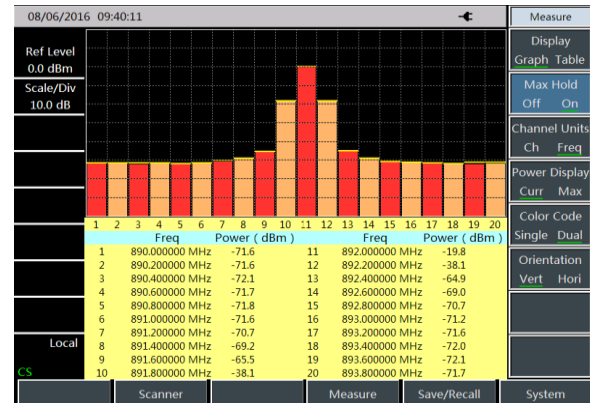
08/06/2016 09:40:11

Measure

Ref Level
0.0 dBm
Scale/Div
10.0 dB

Display
Graph Table

Max Hold
Off On

Channel Units
Ch Freq

Power Display
Curr Max

Color Code
Single Dual

Orientation
Vert Hori

1 2 3 4 5 6 7 8 9 10 11 12 13 14 15 16 17 18 19 20

| | Freq | Power ( dBm ) | | Freq | Power ( dBm ) |
|---|---|---|---|---|---|
| 1 | 890.000000 MHz | -71.6 | 11 | 892.000000 MHz | -19.8 |
| 2 | 890.200000 MHz | -71.6 | 12 | 892.200000 MHz | -38.1 |
| 3 | 890.400000 MHz | -72.1 | 13 | 892.400000 MHz | -64.9 |
| 4 | 890.600000 MHz | -71.7 | 14 | 892.600000 MHz | -69.0 |
| 5 | 890.800000 MHz | -71.8 | 15 | 892.800000 MHz | -70.7 |
| 6 | 891.000000 MHz | -71.6 | 16 | 893.000000 MHz | -71.2 |
| 7 | 891.200000 MHz | -70.7 | 17 | 893.200000 MHz | -71.6 |
| 8 | 891.400000 MHz | -69.2 | 18 | 893.400000 MHz | -72.0 |
| 9 | 891.600000 MHz | -65.5 | 19 | 893.600000 MHz | -72.1 |
| 10 | 891.800000 MHz | -38.1 | 20 | 893.800000 MHz | -71.7 |

Local
CS

Scanner
Measure
Save/Recall
System